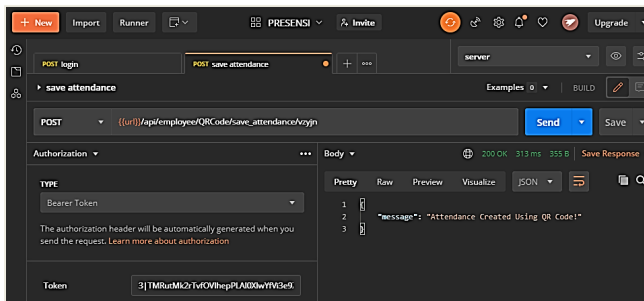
+ New Import Runner

PRESENSI Invite

Upgrade

POST login

POST save attendance

server

save attendance

Examples 0 BUILD

POST {{url}}/api/employee/QRCode/save_attendance/vzyjn

Send Save

Authorization

Body

200 OK 313 ms 355 B Save Response

TYPE

Bearer Token

The authorization header will be automatically generated when you send the request. Learn more about authorization

Pretty Raw Preview Visualize JSON

1 {
2 "message": "Attendance Created Using QR Code!"
3 }

Token

3|TMRutMk2rTvfOVlhepPLAl0XlwYfVt3e9.